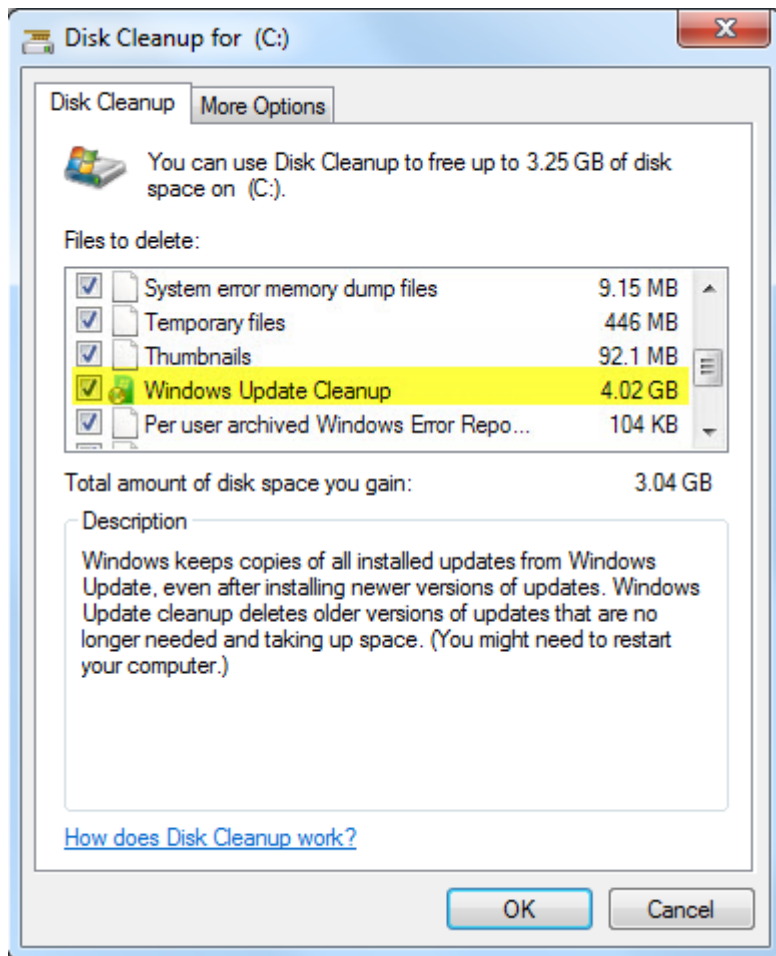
Disk Cleanup for (C:)

Disk Cleanup | More Options

You can use Disk Cleanup to free up to 3.25 GB of disk space on (C:).

Files to delete:

| | | |
|---|---|---|
| ☑ | System error memory dump files | 9.15 MB |
| ☑ | Temporary files | 446 MB |
| ☑ | Thumbnails | 92.1 MB |
| ☑ | Windows Update Cleanup | 4.02 GB |
| ☑ | Per user archived Windows Error Repo... | 104 KB |

Total amount of disk space you gain: 3.04 GB

Description

Windows keeps copies of all installed updates from Windows Update, even after installing newer versions of updates. Windows Update cleanup deletes older versions of updates that are no longer needed and taking up space. (You might need to restart your computer.)

How does Disk Cleanup work?

OK | Cancel